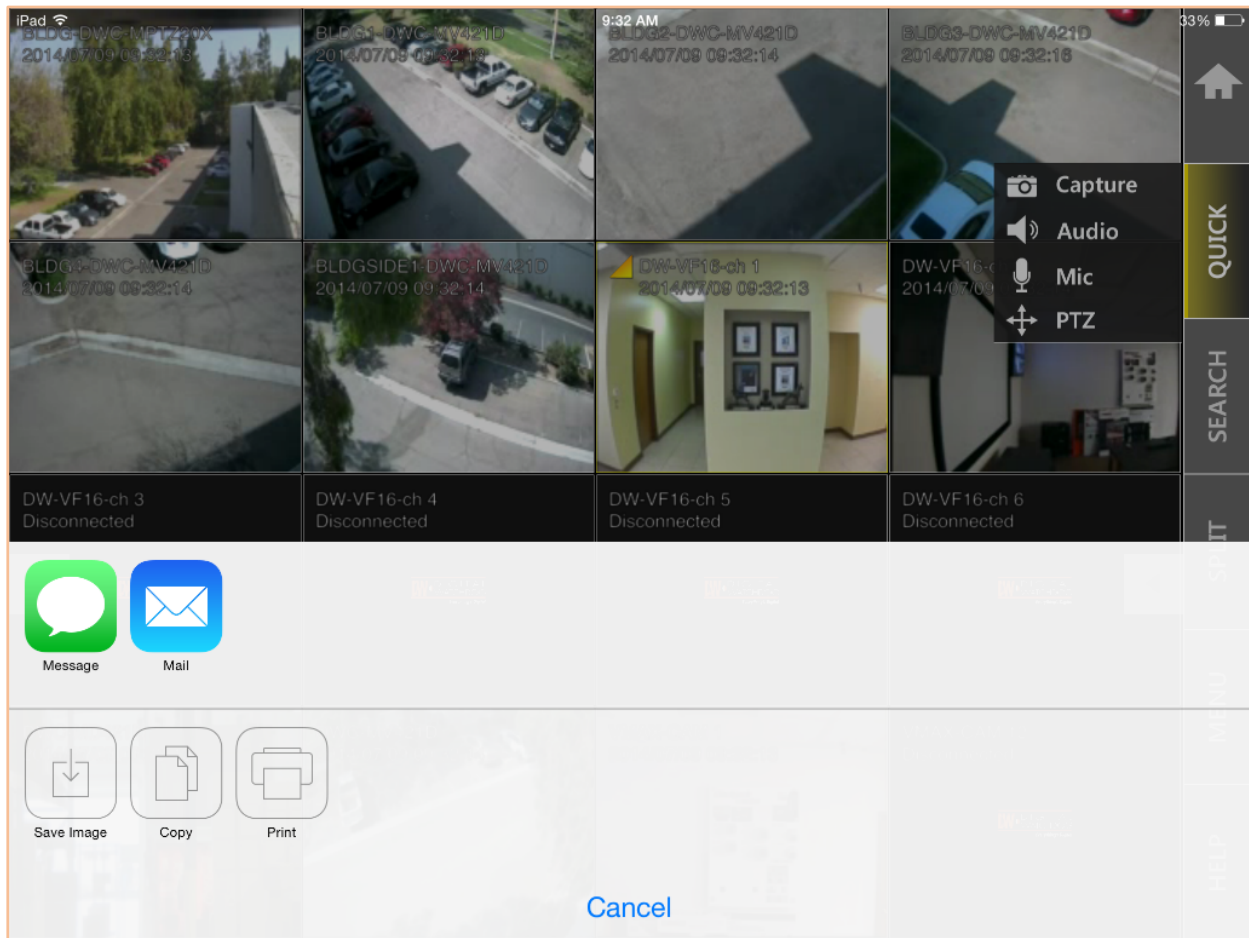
iPad
9:32 AM
33%

BLDG-DWC-MPTZ20X
2014/07/09 09:32:13

BLDG1-DWC-MV421D
2014/07/09 09:32:13

BLDG2-DWC-MV421D
2014/07/09 09:32:14

BLDG3-DWC-MV421D
2014/07/09 09:32:16

Capture
Audio
Mic
PTZ

QUICK

BLDG4-DWC-MV421D
2014/07/09 09:32:14

BLDGSIDE1-DWC-MV421D
2014/07/09 09:32:14

DW-VF16-ch 1
2014/07/09 09:32:13

DW-VF16-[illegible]
2014/07/09 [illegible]

SEARCH

DW-VF16-ch 3
Disconnected

DW-VF16-ch 4
Disconnected

DW-VF16-ch 5
Disconnected

DW-VF16-ch 6
Disconnected

SPLIT

MENU

HELP

Message
Mail

Save Image
Copy
Print

Cancel